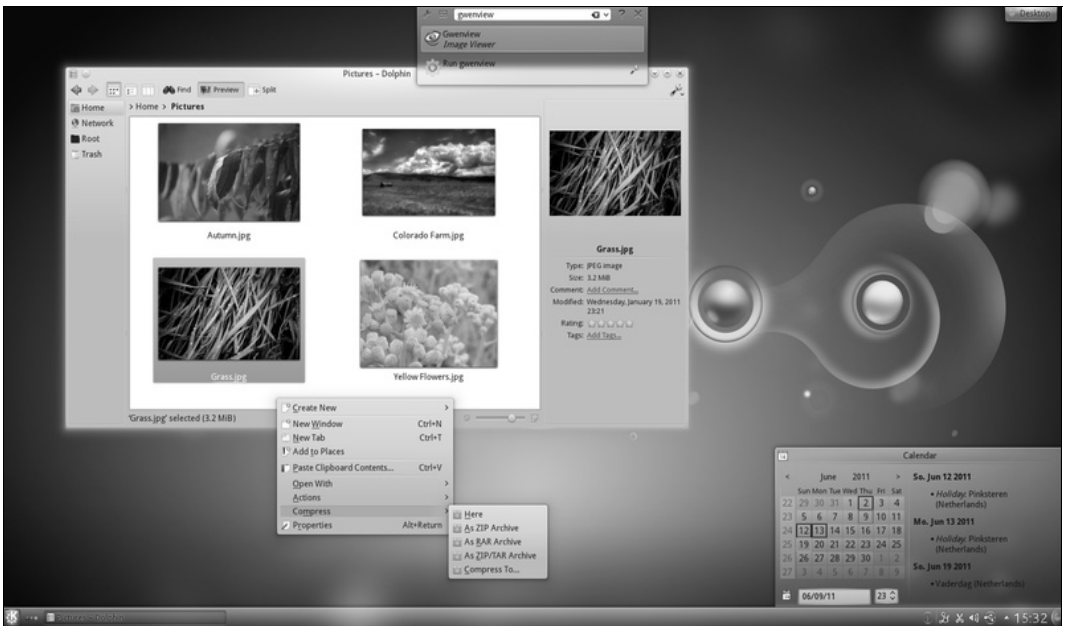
gwenview

Gwenview
Image Viewer

Run gwenview

Desktop

Pictures – Dolphin

Find Preview Split

Home
Network
Root
Trash

> Home > Pictures

Autumn.jpg

Colorado Farm.jpg

Grass.jpg

Yellow Flowers.jpg

Grass.jpg

Type: JPEG image
Size: 3.2 MiB
Comment: Add Comment...
Modified: Wednesday, January 19, 2011 23:21
Rating:
Tags: Add Tags...

'Grass.jpg' selected (3.2 MiB)

Create New
New Window Ctrl+N
New Tab Ctrl+T
Add to Places
Paste Clipboard Contents... Ctrl+V
Open With
Actions
Compress
Properties Alt+Return

Here
As ZIP Archive
As RAR Archive
As ZIP/TAR Archive
Compress To...

Calendar

< June 2011 >

| Sun | Mon | Tue | Wed | Thu | Fri | Sat |
|---|---|---|---|---|---|---|
| 22 | 29 | 30 | 31 | 1 | 2 | 3 | 4 |
| 23 | 5 | 6 | 7 | 8 | 9 | 10 | 11 |
| 24 | 12 | 13 | 14 | 15 | 16 | 17 | 18 |
| 25 | 19 | 20 | 21 | 22 | 23 | 24 | 25 |
| 26 | 26 | 27 | 28 | 29 | 30 | 1 | 2 |
| 27 | 3 | 4 | 5 | 6 | 7 | 8 | 9 |

So. Jun 12 2011
• Holiday: Pinksteren (Netherlands)
Mo. Jun 13 2011
• Holiday: Pinksteren (Netherlands)
So. Jun 19 2011
• Vaderdag (Netherlands)

06/09/11 23

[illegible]

15:32